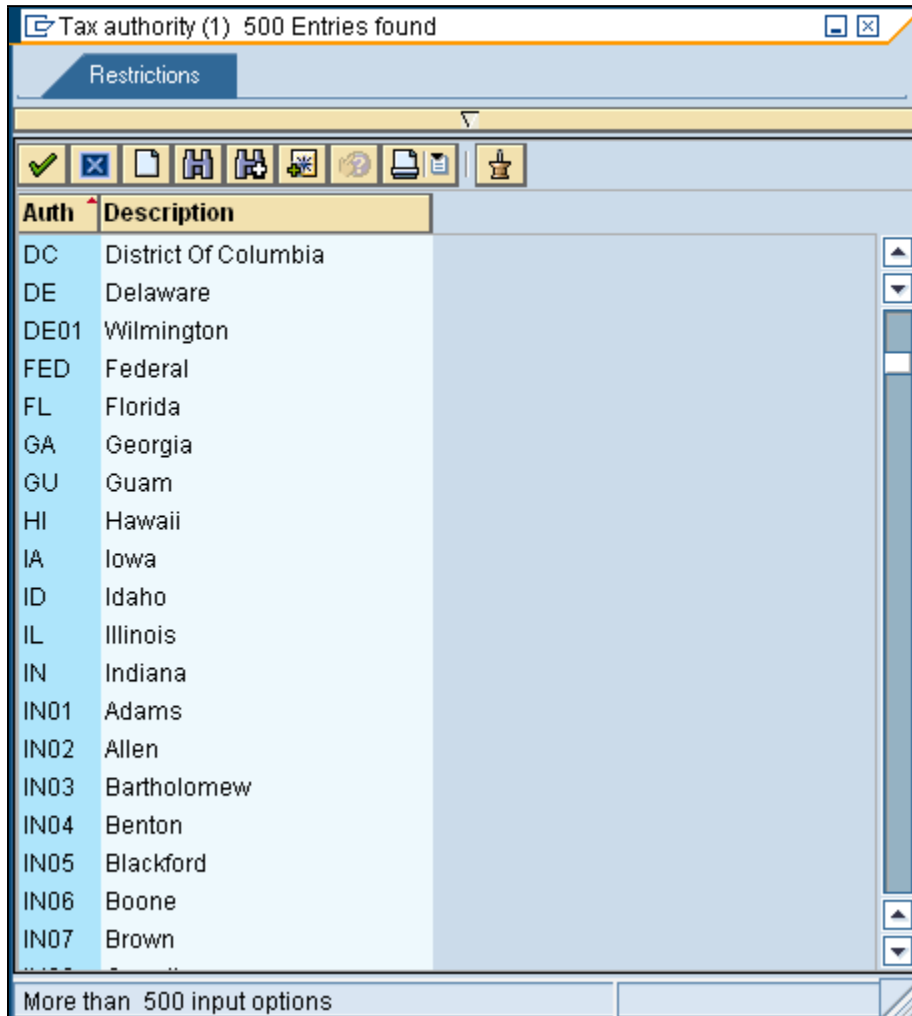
Tax authority (1) 500 Entries found

Restrictions

| Auth | Description |
|---|---|
| DC | District Of Columbia |
| DE | Delaware |
| DE01 | Wilmington |
| FED | Federal |
| FL | Florida |
| GA | Georgia |
| GU | Guam |
| HI | Hawaii |
| IA | Iowa |
| ID | Idaho |
| IL | Illinois |
| IN | Indiana |
| IN01 | Adams |
| IN02 | Allen |
| IN03 | Bartholomew |
| IN04 | Benton |
| IN05 | Blackford |
| IN06 | Boone |
| IN07 | Brown |
| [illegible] | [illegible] |

More than 500 input options